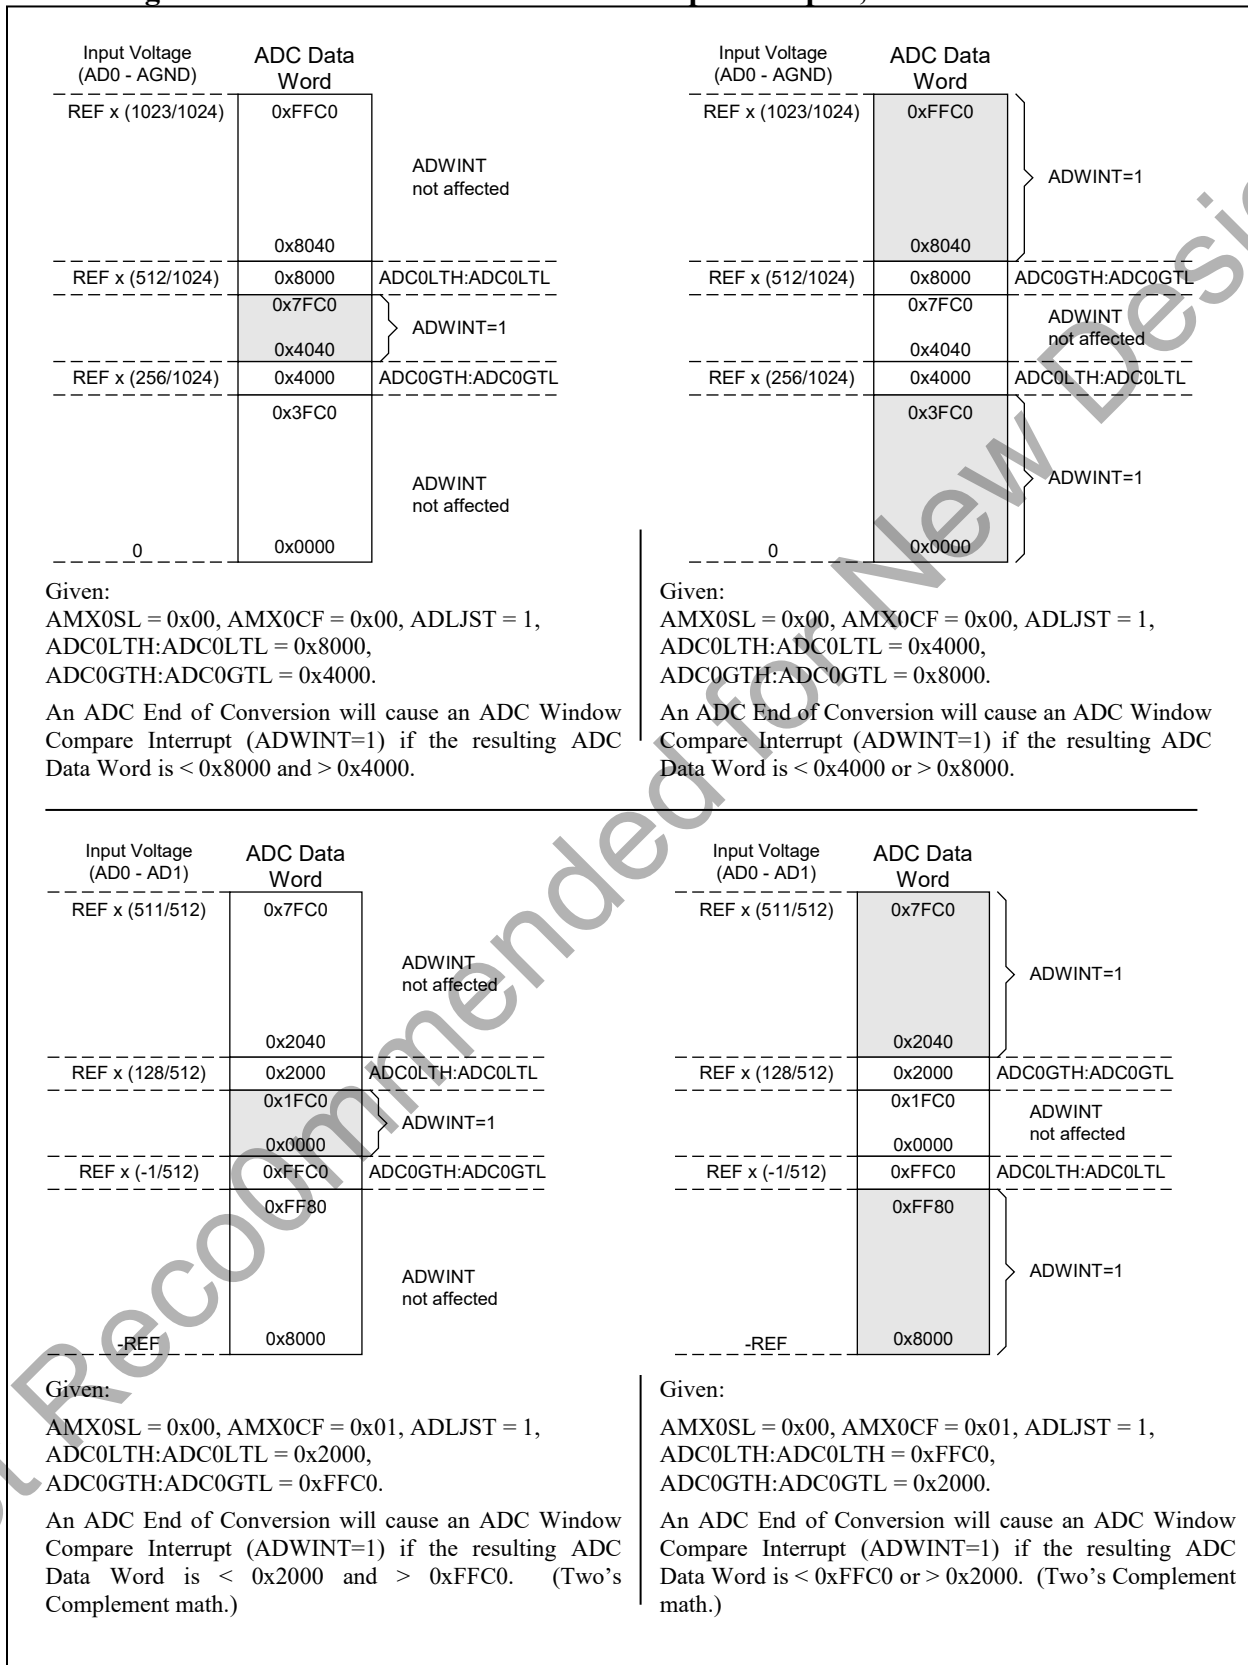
Input Voltage (AD0 - AGND)

ADC Data Word

REF x (1023/1024) 0xFFC0

ADWINT not affected

0x8040

REF x (512/1024) 0x8000 ADC0LTH:ADC0LTL

0x7FC0

ADWINT=1

0x4040

REF x (256/1024) 0x4000 ADC0GTH:ADC0GTL

0x3FC0

ADWINT not affected

0 0x0000

Given:
AMX0SL = 0x00, AMX0CF = 0x00, ADLJST = 1,
ADC0LTH:ADC0LTL = 0x8000,
ADC0GTH:ADC0GTL = 0x4000.

An ADC End of Conversion will cause an ADC Window Compare Interrupt (ADWINT=1) if the resulting ADC Data Word is < 0x8000 and > 0x4000.

Input Voltage (AD0 - AGND)

ADC Data Word

REF x (1023/1024) 0xFFC0

ADWINT=1

0x8040

REF x (512/1024) 0x8000 ADC0GTH:ADC0GTL

0x7FC0

ADWINT not affected

0x4040

REF x (256/1024) 0x4000 ADC0LTH:ADC0LTL

0x3FC0

ADWINT=1

0 0x0000

Given:
AMX0SL = 0x00, AMX0CF = 0x00, ADLJST = 1,
ADC0LTH:ADC0LTL = 0x4000,
ADC0GTH:ADC0GTL = 0x8000.

An ADC End of Conversion will cause an ADC Window Compare Interrupt (ADWINT=1) if the resulting ADC Data Word is < 0x4000 or > 0x8000.

Input Voltage (AD0 - AD1)

ADC Data Word

REF x (511/512) 0x7FC0

ADWINT not affected

0x2040

REF x (128/512) 0x2000 ADC0LTH:ADC0LTL

0x1FC0

ADWINT=1

0x0000

REF x (-1/512) 0xFFC0 ADC0GTH:ADC0GTL

0xFF80

ADWINT not affected

-REF 0x8000

Given:
AMX0SL = 0x00, AMX0CF = 0x01, ADLJST = 1,
ADC0LTH:ADC0LTL = 0x2000,
ADC0GTH:ADC0GTL = 0xFFC0.

An ADC End of Conversion will cause an ADC Window Compare Interrupt (ADWINT=1) if the resulting ADC Data Word is < 0x2000 and > 0xFFC0. (Two's Complement math.)

Input Voltage (AD0 - AD1)

ADC Data Word

REF x (511/512) 0x7FC0

ADWINT=1

0x2040

REF x (128/512) 0x2000 ADC0GTH:ADC0GTL

0x1FC0

ADWINT not affected

0x0000

REF x (-1/512) 0xFFC0 ADC0LTH:ADC0LTL

0xFF80

ADWINT=1

-REF 0x8000

Given:
AMX0SL = 0x00, AMX0CF = 0x01, ADLJST = 1,
ADC0LTH:ADC0LTH = 0xFFC0,
ADC0GTH:ADC0GTL = 0x2000.

An ADC End of Conversion will cause an ADC Window Compare Interrupt (ADWINT=1) if the resulting ADC Data Word is < 0xFFC0 or > 0x2000. (Two's Complement math.)

Not Recommended for New Designs